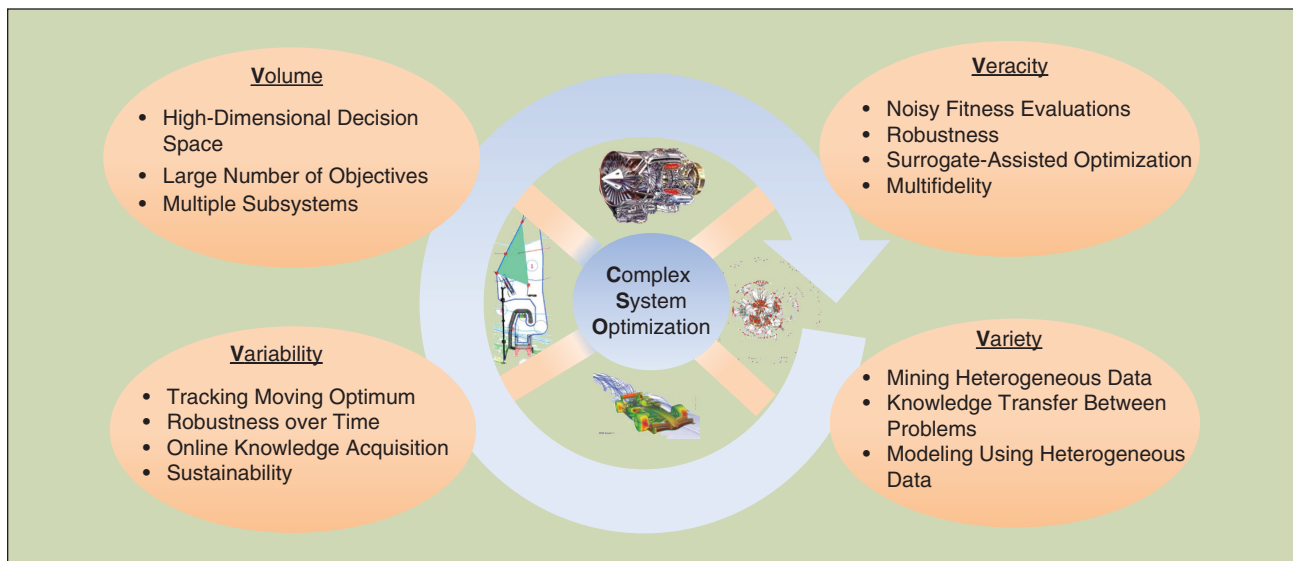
Volume

- High-Dimensional Decision Space
- Large Number of Objectives
- Multiple Subsystems

Veracity

- Noisy Fitness Evaluations
- Robustness
- Surrogate-Assisted Optimization
- Multifidelity

Complex System Optimization

Variability

- Tracking Moving Optimum
- Robustness over Time
- Online Knowledge Acquisition
- Sustainability

Variety

- Mining Heterogeneous Data
- Knowledge Transfer Between Problems
- Modeling Using Heterogeneous Data